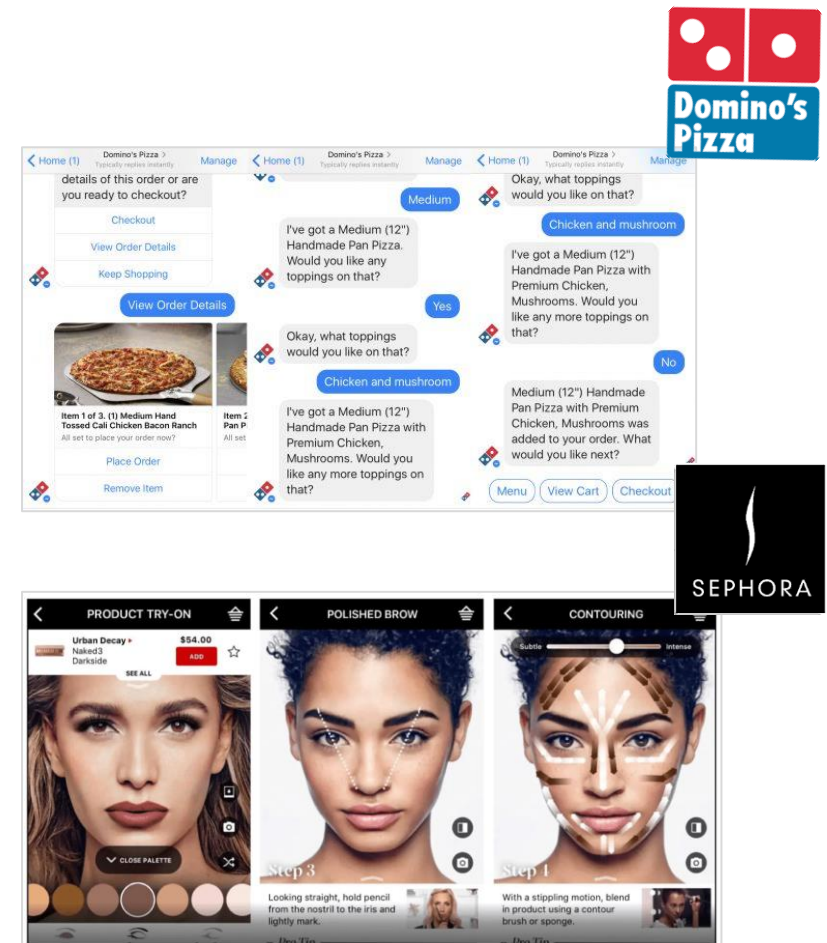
Domino's Pizza

Home (1) Domino's Pizza > Typically replies instantly Manage

details of this order or are you ready to checkout?

Checkout

View Order Details

Keep Shopping

View Order Details

Item 1 of 3. (1) Medium Hand Tossed Cali Chicken Bacon Ranch

All set to place your order now?

Item 2 Pan P All set

Place Order

Remove Item

Home (1) Domino's Pizza > Typically replies instantly Manage

Medium

I've got a Medium (12") Handmade Pan Pizza. Would you like any toppings on that?

Yes

Okay, what toppings would you like on that?

Chicken and mushroom

I've got a Medium (12") Handmade Pan Pizza with Premium Chicken, Mushrooms. Would you like any more toppings on that?

Home (1) Domino's Pizza > Typically replies instantly Manage

Okay, what toppings would you like on that?

Chicken and mushroom

I've got a Medium (12") Handmade Pan Pizza with Premium Chicken, Mushrooms. Would you like any more toppings on that?

No

Medium (12") Handmade Pan Pizza with Premium Chicken, Mushrooms was added to your order. What would you like next?

Menu View Cart Checkout

SEPHORA

PRODUCT TRY-ON

Urban Decay ▸ Naked3 Darkside

$54.00

ADD

SEE ALL

CLOSE PALETTE

POLISHED BROW

Step 3

Looking straight, hold pencil from the nostril to the iris and lightly mark.

Pro Tip

CONTOURING

Subtle Intense

Step 1

With a stippling motion, blend in product using a contour brush or sponge.

Pro Tip